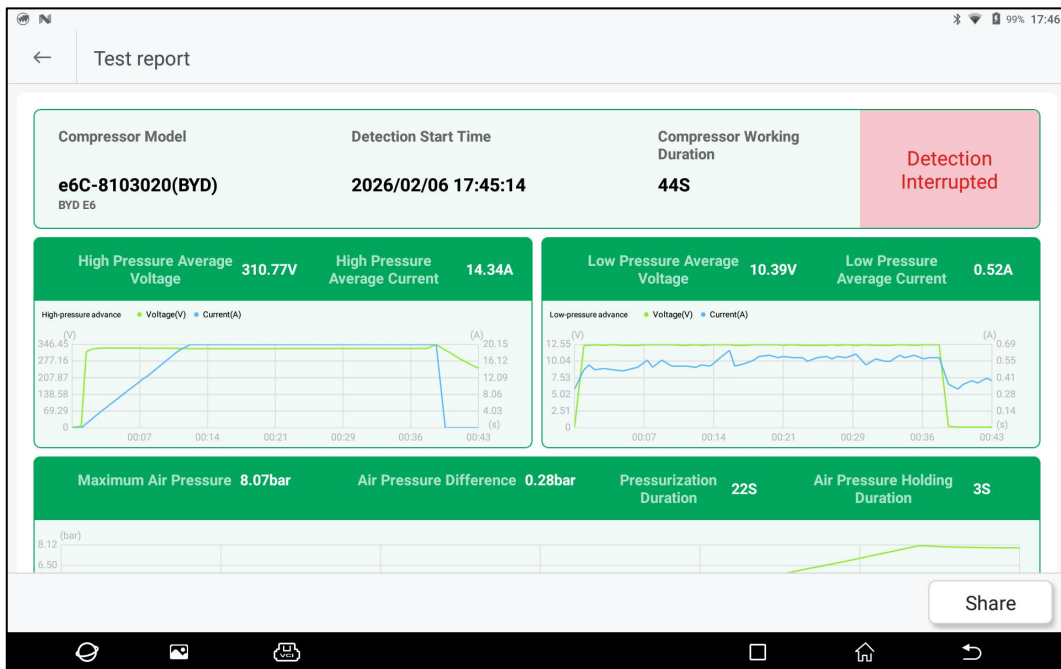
99% 17:46

Test report

Compressor Model
e6C-8103020(BYD)
BYD E6

Detection Start Time
2026/02/06 17:45:14

Compressor Working Duration
44S

Detection Interrupted

High Pressure Average Voltage 310.77V
High Pressure Average Current 14.34A

High-pressure advance • Voltage(V) • Current(A)
(V) 346.45 277.16 207.87 138.58 69.29 0
(A) 20.15 16.12 12.09 8.06 4.03 (s)
00:07 00:14 00:21 00:29 00:36 00:43

Low Pressure Average Voltage 10.39V
Low Pressure Average Current 0.52A

Low-pressure advance • Voltage(V) • Current(A)
(V) 12.55 10.04 7.53 5.02 2.51 0
(A) 0.69 0.55 0.41 0.28 0.14 (s)
00:07 00:14 00:21 00:29 00:36 00:43

Maximum Air Pressure 8.07bar
Air Pressure Difference 0.28bar
Pressurization Duration 22S
Air Pressure Holding Duration 3S

(bar) 8.12 6.50

Share